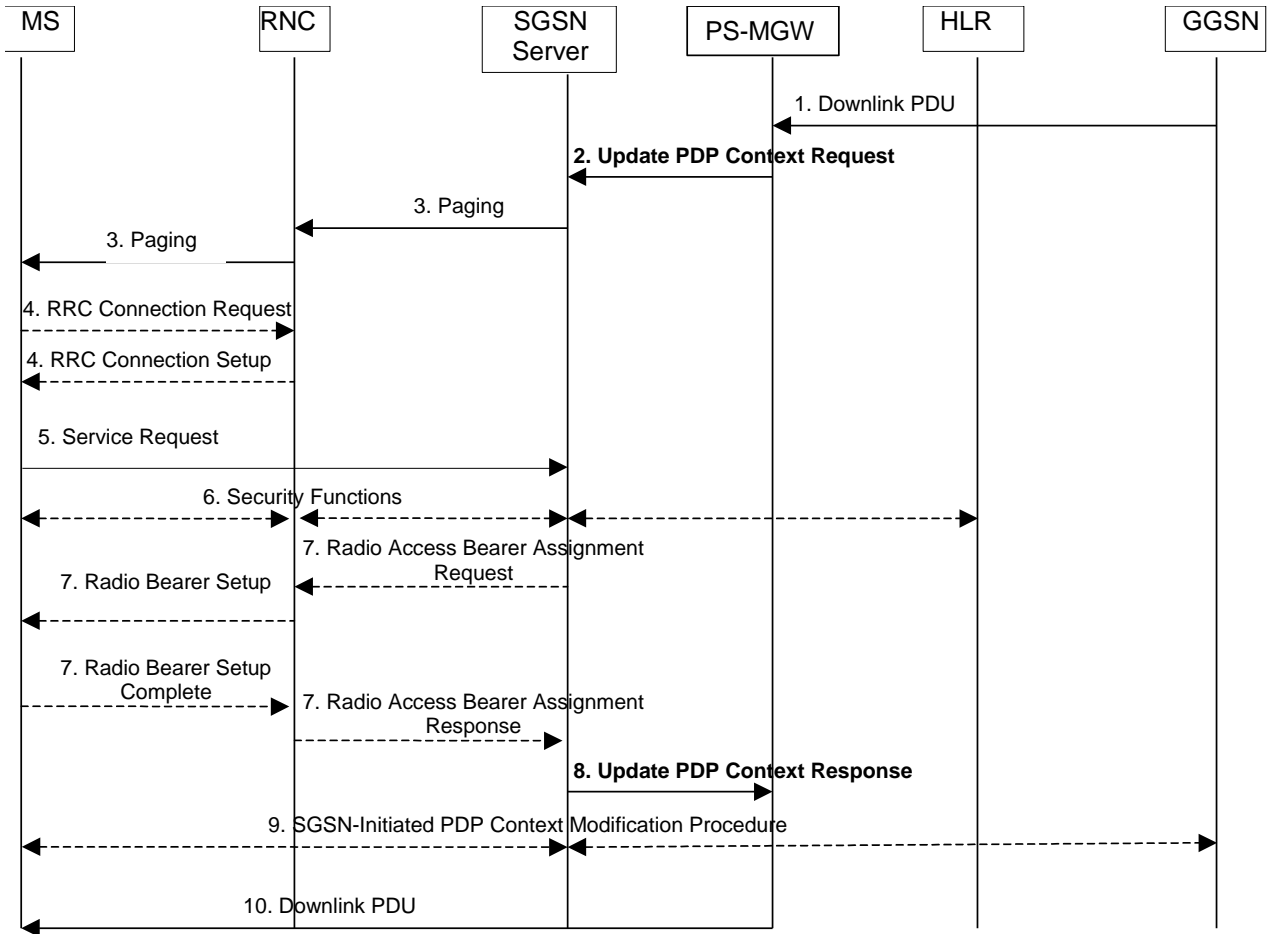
MS

RNC

SGSN Server

PS-MGW

HLR

GGSN

1. Downlink PDU

**2. Update PDP Context Request**

3. Paging

3. Paging

4. RRC Connection Request

4. RRC Connection Setup

5. Service Request

6. Security Functions

7. Radio Access Bearer Assignment Request

7. Radio Bearer Setup

7. Radio Bearer Setup Complete

7. Radio Access Bearer Assignment Response

**8. Update PDP Context Response**

9. SGSN-Initiated PDP Context Modification Procedure

10. Downlink PDU